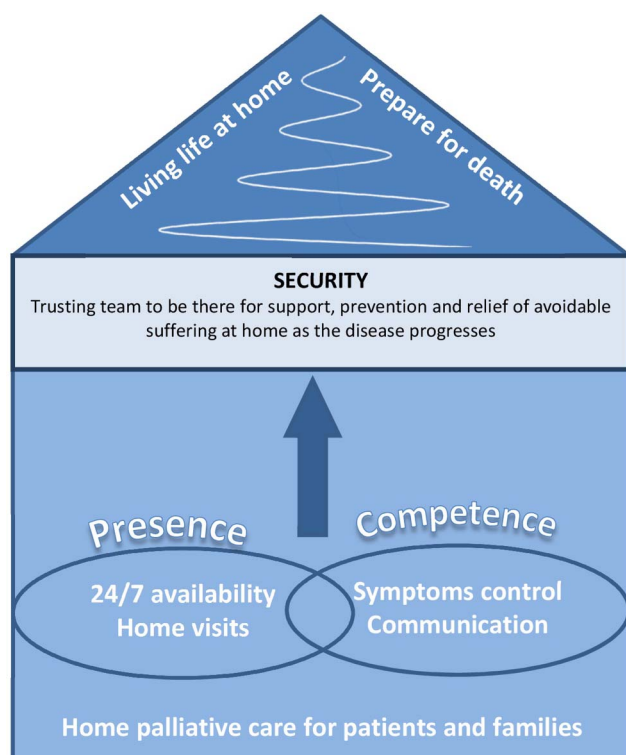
Living life at home

Prepare for death

SECURITY
Trusting team to be there for support, prevention and relief of avoidable suffering at home as the disease progresses

Presence

Competence

24/7 availability
Home visits

Symptoms control
Communication

Home palliative care for patients and families